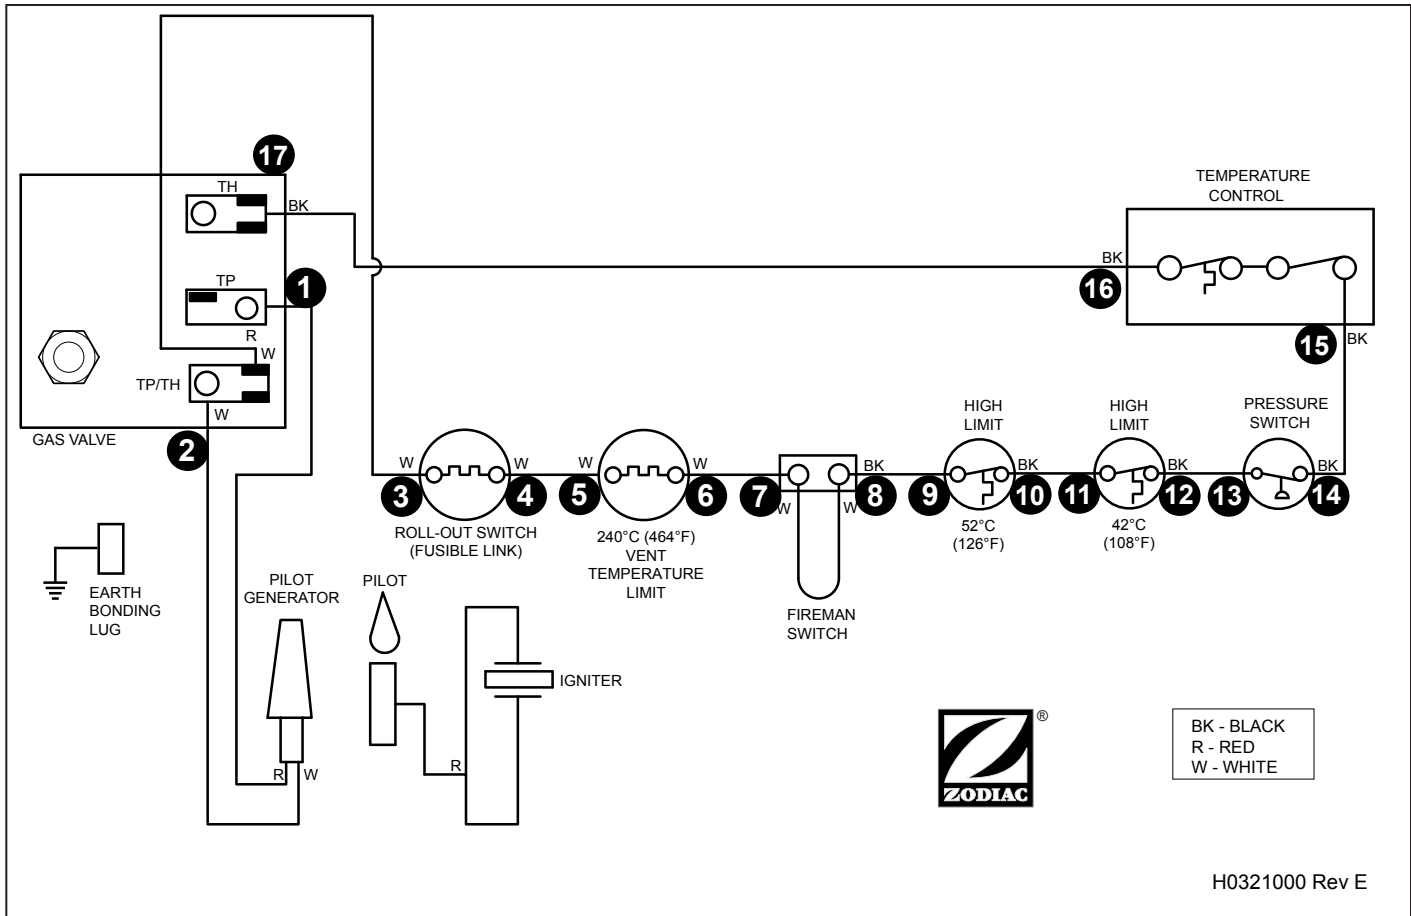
17
TH
BK
TP
1
R
W
TP/TH
W
GAS VALVE
2

TEMPERATURE CONTROL
BK
16
15
BK

W
3
W
4
ROLL-OUT SWITCH (FUSIBLE LINK)
W
5
W
6
240°C (464°F) VENT TEMPERATURE LIMIT
7
W
BK
8
W
FIREMAN SWITCH
HIGH LIMIT
9
BK
10
52°C (126°F)
HIGH LIMIT
11
BK
12
42°C (108°F)
PRESSURE SWITCH
13
BK
14

EARTH BONDING LUG
PILOT GENERATOR
R
W
PILOT
R
IGNITER

ZODIAC ®

BK - BLACK
R - RED
W - WHITE

H0321000 Rev E